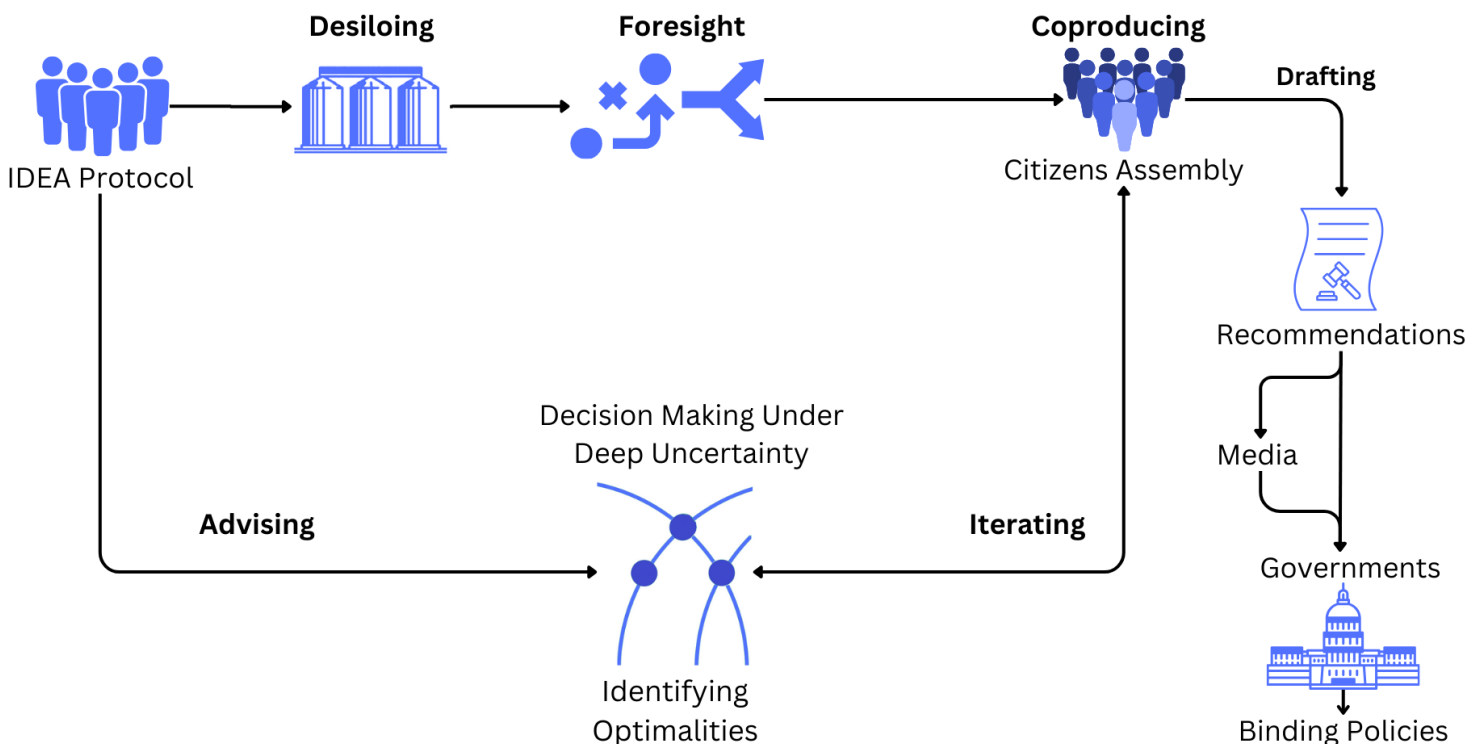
Desiloing

Foresight

Coproducing

Drafting

IDEA Protocol

Citizens Assembly

Recommendations

Decision Making Under Deep Uncertainty

Media

Advising

Iterating

Governments

Identifying Optimalities

Binding Policies